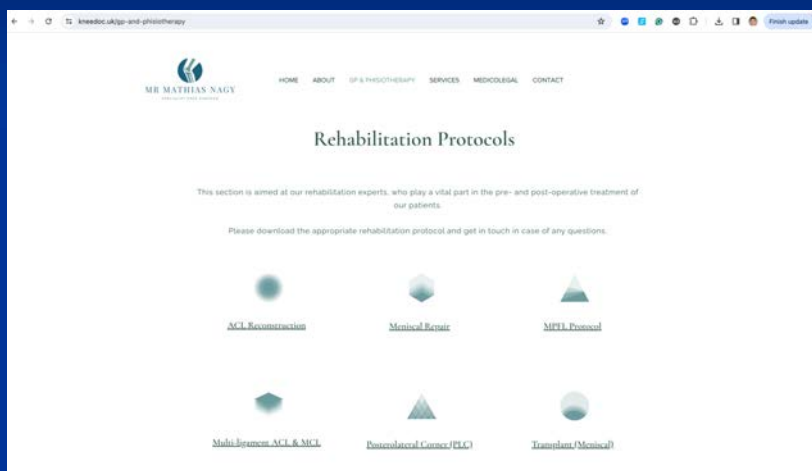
kneedoc.uk/gp-and-physiotherapy

Finish update

MR MATHIAS NAGY

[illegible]

HOME ABOUT GP & PHYSIOTHERAPY SERVICES MEDICOLEGAL CONTACT

Rehabilitation Protocols

This section is aimed at our rehabilitation experts, who play a vital part in the pre- and post-operative treatment of our patients.

Please download the appropriate rehabilitation protocol and get in touch in case of any questions.

ACL Reconstruction

Meniscal Repair

MPFL Protocol

Multi-ligament ACL & MCL

Posterolateral Corner (PLC)

Transplant (Meniscal)